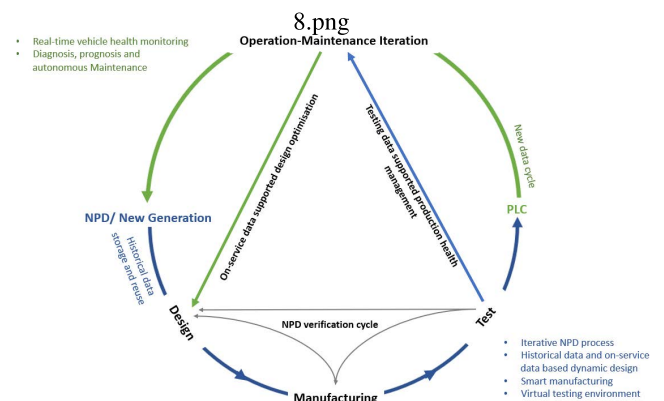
8.png
Operation-Maintenance Iteration

- Real-time vehicle health monitoring
- Diagnosis, prognosis and autonomous Maintenance

On-service data supported design optimisation

Testing data supported production health management

New data cycle

NPD/ New Generation

Historical data storage and reuse

PLC

Design

NPD verification cycle

Test

- Iterative NPD process
- Historical data and on-service data based dynamic design
- Smart manufacturing
- Virtual testing environment

Manufacturing